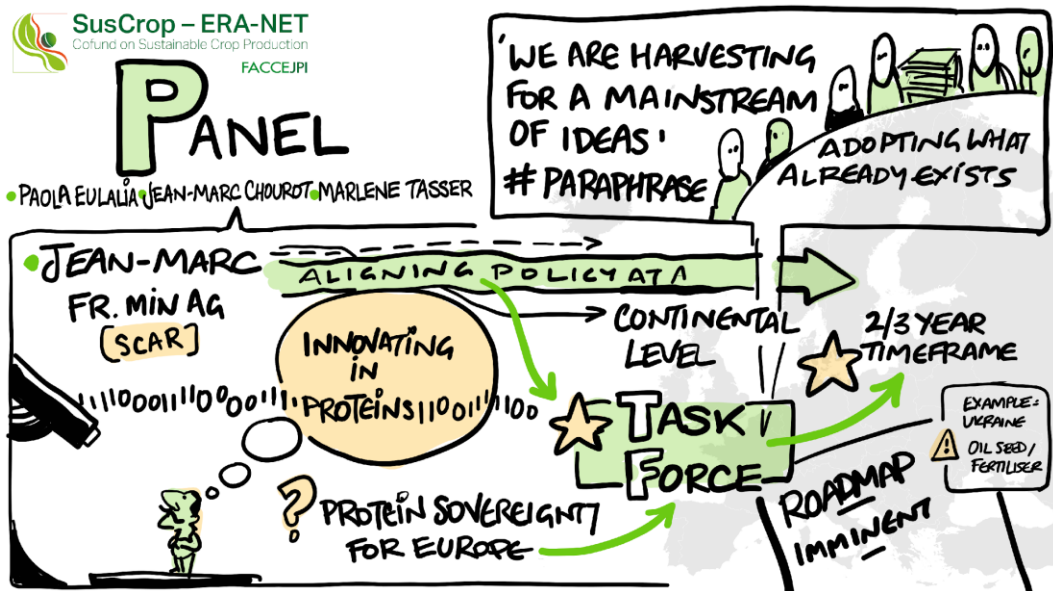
SusCrop – ERA-NET
Cofund on Sustainable Crop Production
FACCEJPI

PANEL

• PAOLA EULALIA • JEAN-MARC CHOUROT • MARLENE TASSER

'WE ARE HARVESTING FOR A MAINSTREAM OF IDEAS'
#PARAPHRASE

ADOPTING WHAT ALREADY EXISTS

• JEAN-MARC
FR. MIN AG
[SCAR]

ALIGNING POLICY DATA

CONTINENTAL LEVEL

2/3 YEAR TIMEFRAME

INNOVATING IN PROTEINS

1110011100011 110011100

TASK FORCE

EXAMPLE: UKRAINE
OIL SEED / FERTILISER

?
PROTEIN SOVEREIGNTY FOR EUROPE

ROADMAP IMMINENT